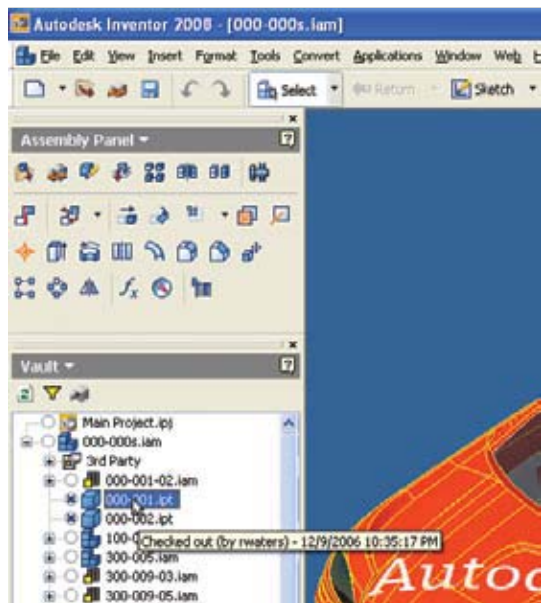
Autodesk Inventor 2008 - [000-000s.iam]

File Edit View Insert Format Tools Convert Applications Window Web

Select Return Sketch

Assembly Panel

Vault

Main Project.ipj
000-000s.iam
3rd Party
000-001-02.iam
000-001.ipt
000-002.ipt
100-0
Checked out (by rwaters) - 12/9/2006 10:35:17 PM
300-005.iam
300-009-03.iam
300-009-05.iam

Autod